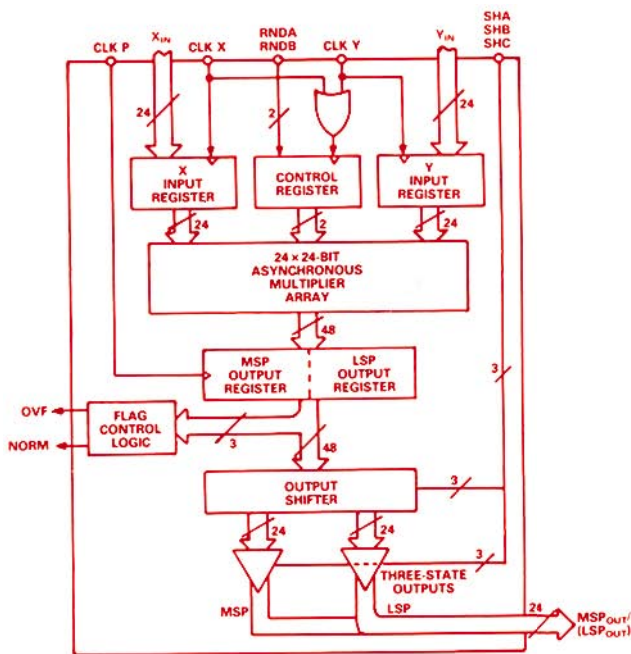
CLK P
$X_{IN}$
CLK X
RNDA
RNDB
CLK Y
$Y_{IN}$
SHA
SHB
SHC
24
2
24
X INPUT REGISTER
CONTROL REGISTER
Y INPUT REGISTER
24
2
24
24 × 24-BIT ASYNCHRONOUS MULTIPLIER ARRAY
48
MSP OUTPUT REGISTER
LSP OUTPUT REGISTER
3
OVF
NORM
FLAG CONTROL LOGIC
3
48
OUTPUT SHIFTER
3
24
24
3
THREE-STATE OUTPUTS
MSP
LSP
24
$MSP_{OUT}$/ $(LSP_{OUT})$